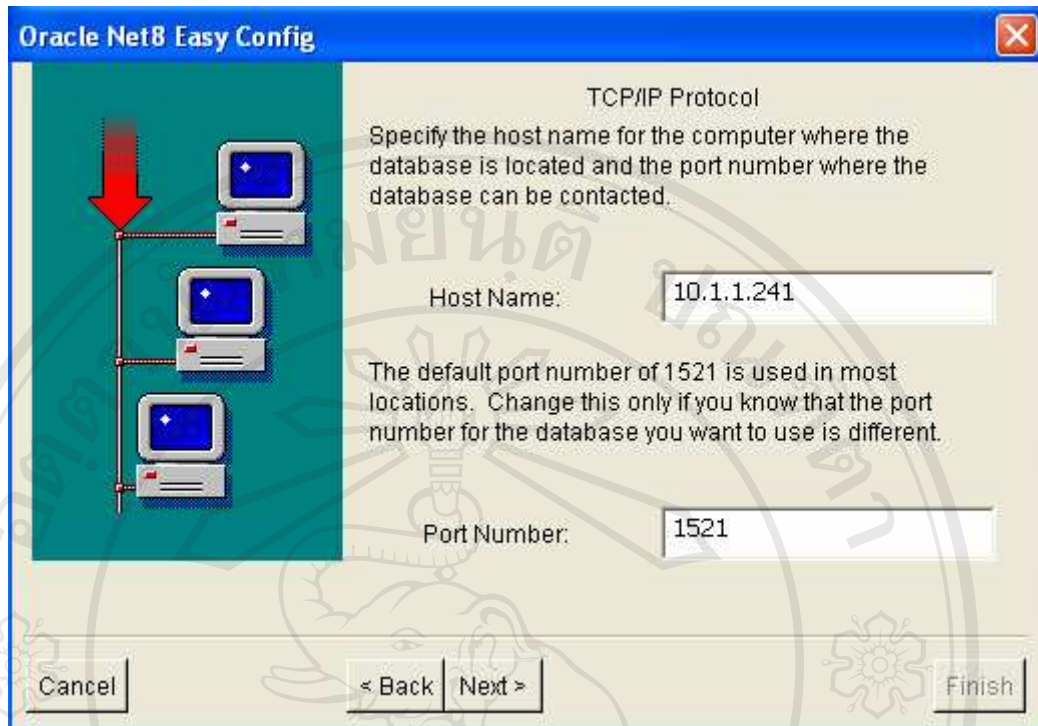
Oracle Net8 Easy Config

TCP/IP Protocol

Specify the host name for the computer where the database is located and the port number where the database can be contacted.

Host Name: 10.1.1.241

The default port number of 1521 is used in most locations. Change this only if you know that the port number for the database you want to use is different.

Port Number: 1521

Cancel

< Back

Next >

Finish